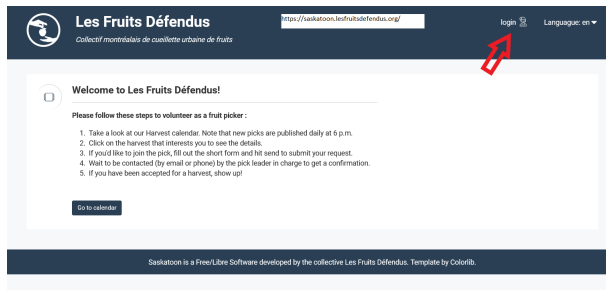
Les Fruits Défendus
Collectif montréalais de cueillette urbaine de fruits

https://saskatoon.lesfruitsdefendus.org/

login

Language: en

Welcome to Les Fruits Défendus!

Please follow these steps to volunteer as a fruit picker :

1. Take a look at our Harvest calendar. Note that new picks are published daily at 6 p.m.
2. Click on the harvest that interests you to see the details.
3. If you'd like to join the pick, fill out the short form and hit send to submit your request.
4. Wait to be contacted (by email or phone) by the pick leader in charge to get a confirmation.
5. If you have been accepted for a harvest, show up!

Go to calendar

Saskatoon is a Free/Libre Software developed by the collective Les Fruits Défendus. Template by Colorlib.